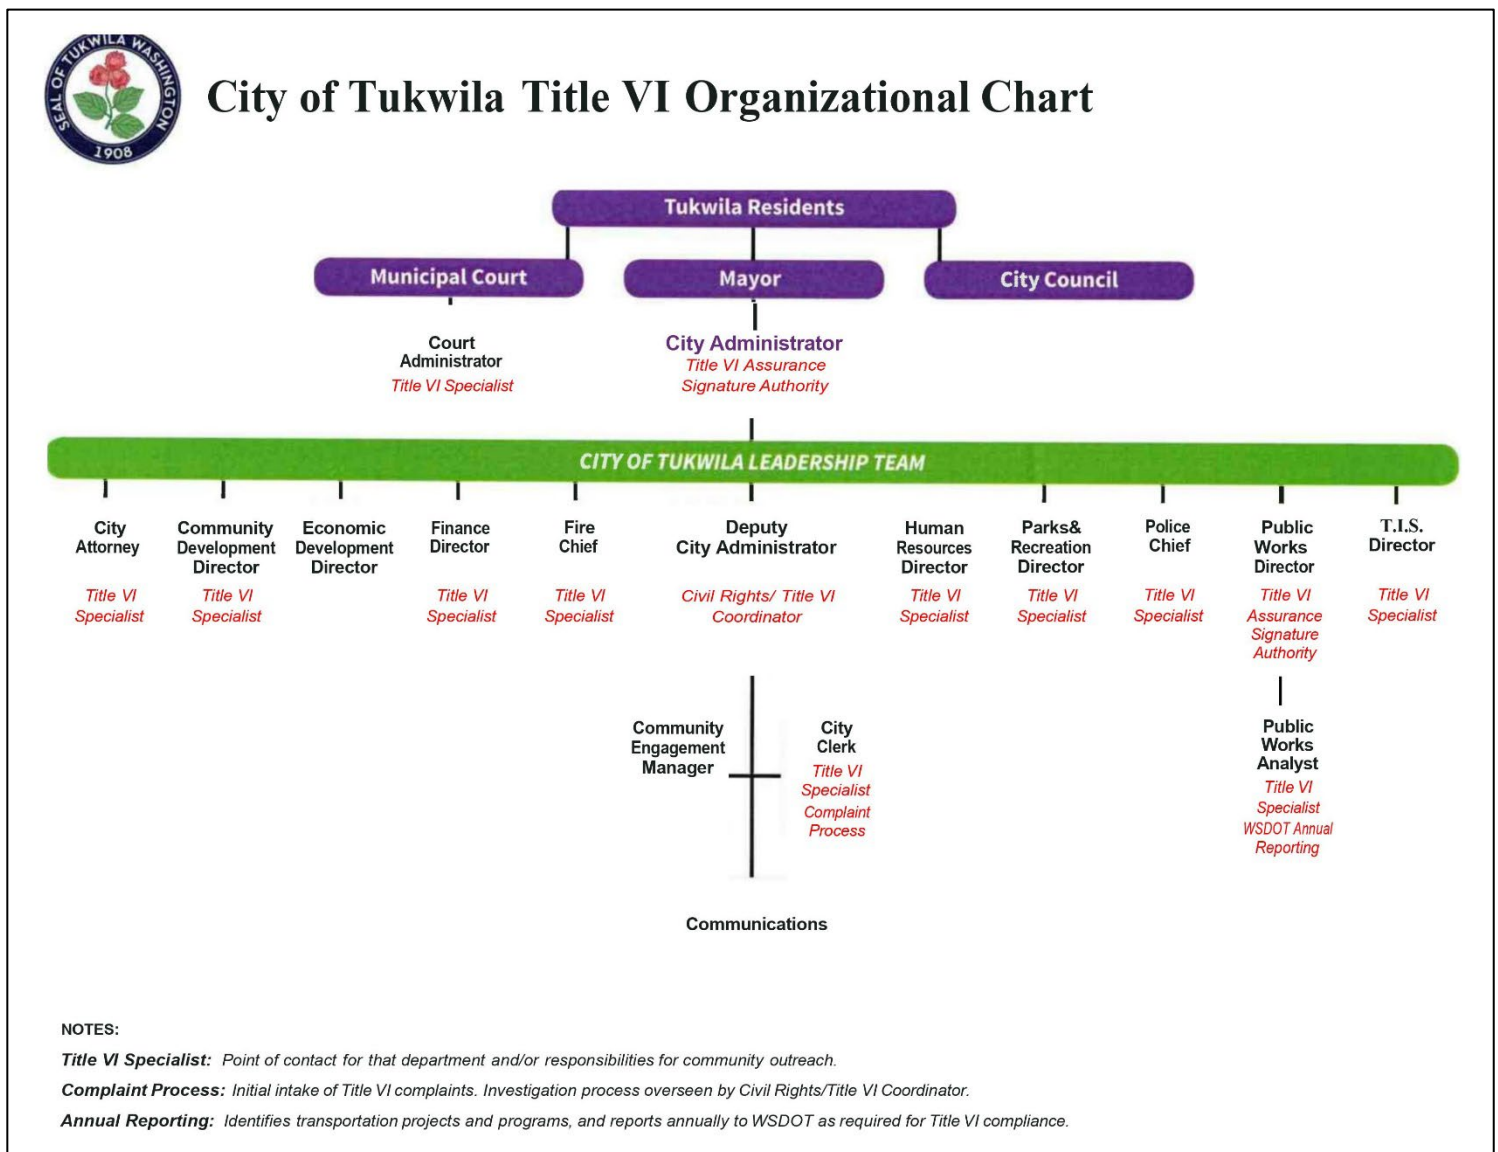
SEAL OF TUKWILA WASHINGTON 1908

City of Tukwila Title VI Organizational Chart

Tukwila Residents

Municipal Court

Mayor

City Council

Court Administrator
Title VI Specialist

City Administrator
Title VI Assurance Signature Authority

CITY OF TUKWILA LEADERSHIP TEAM

City Attorney
Title VI Specialist

Community Development Director
Title VI Specialist

Economic Development Director

Finance Director
Title VI Specialist

Fire Chief
Title VI Specialist

Deputy City Administrator
Civil Rights/ Title VI Coordinator

Human Resources Director
Title VI Specialist

Parks& Recreation Director
Title VI Specialist

Police Chief
Title VI Specialist

Public Works Director
Title VI Assurance Signature Authority

T.I.S. Director
Title VI Specialist

Community Engagement Manager

City Clerk
Title VI Specialist
Complaint Process

Public Works Analyst
Title VI Specialist
WSDOT Annual Reporting

Communications

NOTES:
Title VI Specialist: Point of contact for that department and/or responsibilities for community outreach.
Complaint Process: Initial intake of Title VI complaints. Investigation process overseen by Civil Rights/Title VI Coordinator.
Annual Reporting: Identifies transportation projects and programs, and reports annually to WSDOT as required for Title VI compliance.